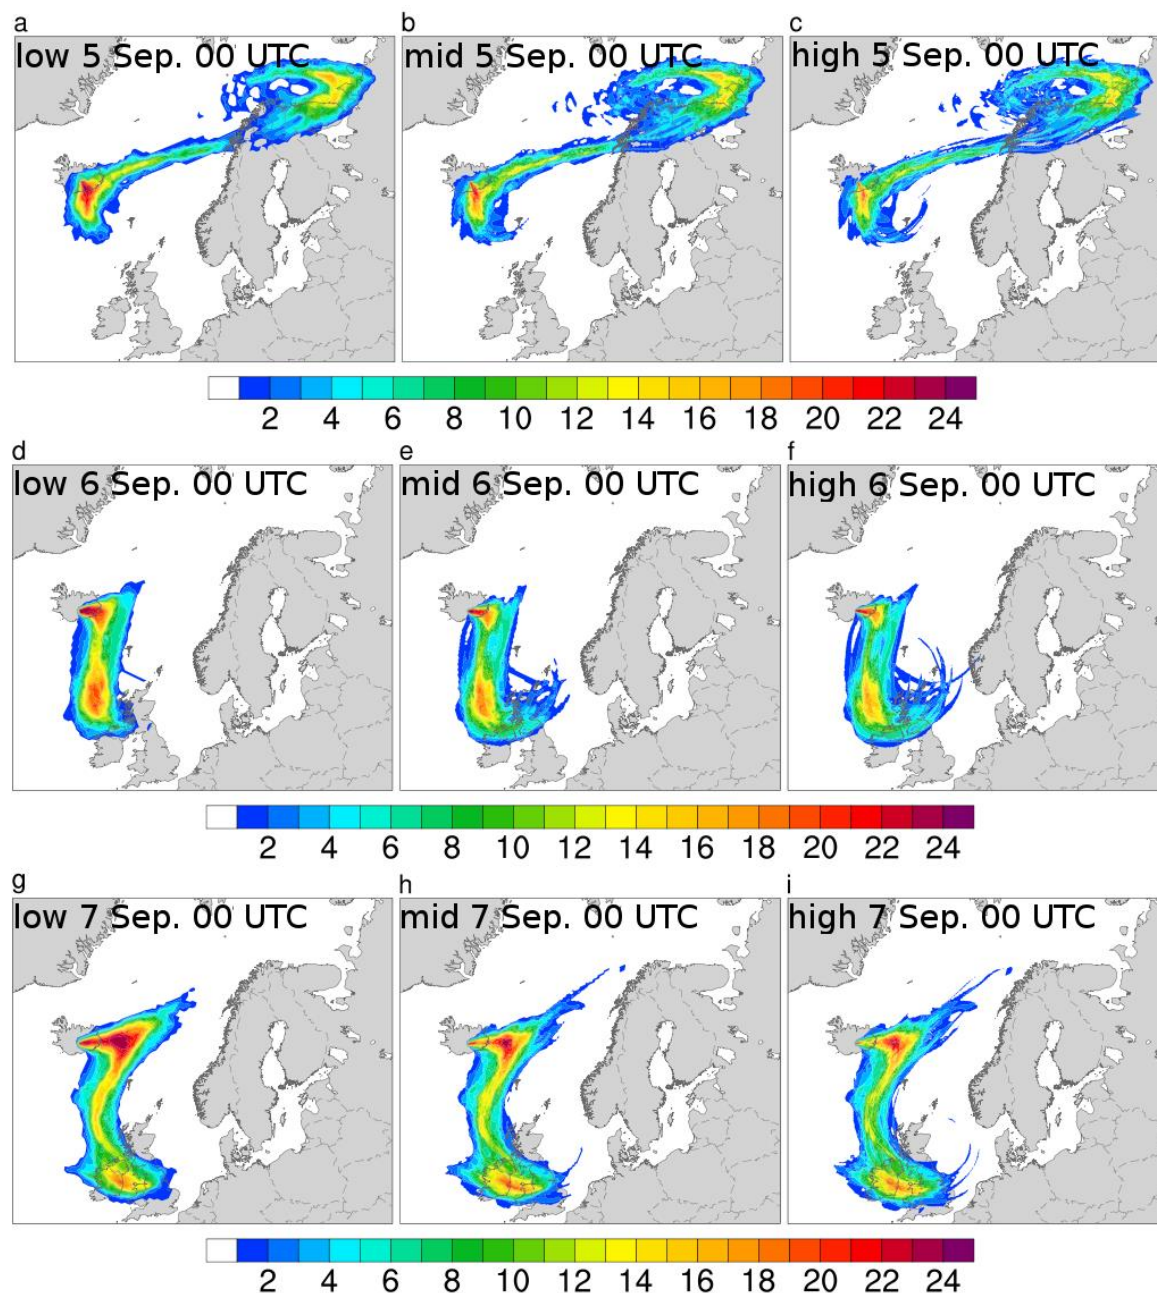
a
low 5 Sep. 00 UTC

b
mid 5 Sep. 00 UTC

c
high 5 Sep. 00 UTC

2 4 6 8 10 12 14 16 18 20 22 24

d
low 6 Sep. 00 UTC

e
mid 6 Sep. 00 UTC

f
high 6 Sep. 00 UTC

2 4 6 8 10 12 14 16 18 20 22 24

g
low 7 Sep. 00 UTC

h
mid 7 Sep. 00 UTC

i
high 7 Sep. 00 UTC

2 4 6 8 10 12 14 16 18 20 22 24